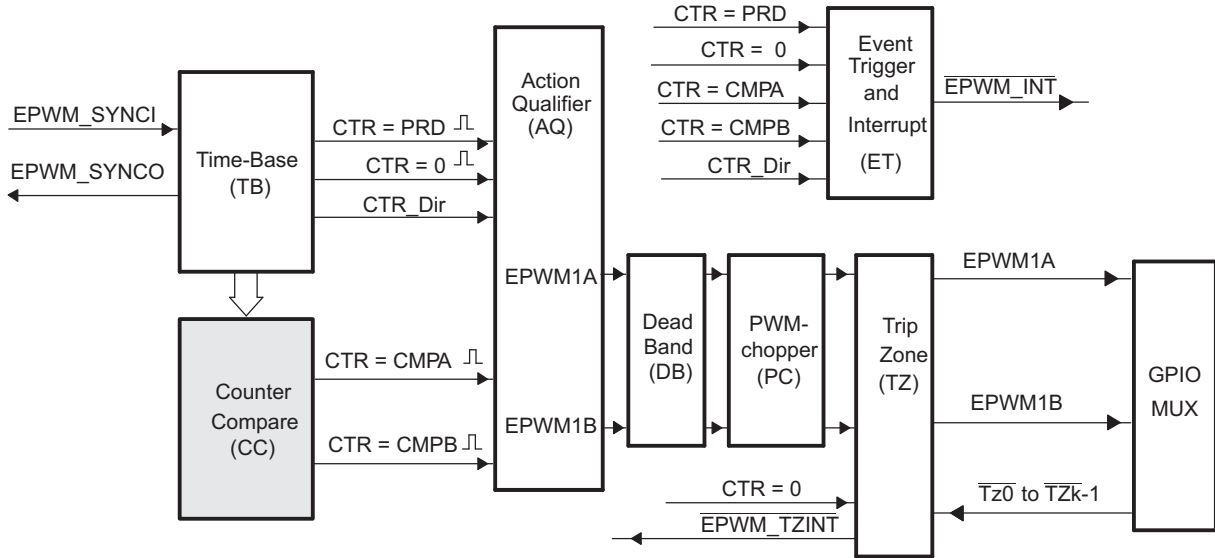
CTR = PRD
CTR = 0
CTR = CMPA
CTR = CMPB
CTR_Dir
Event Trigger and Interrupt (ET)
$\overline{\text{EPWM\_INT}}$

EPWM_SYNCI
EPWM_SYNCO
Time-Base (TB)
CTR = PRD
CTR = 0
CTR_Dir
Action Qualifier (AQ)
EPWM1A
EPWM1B

Counter Compare (CC)
CTR = CMPA
CTR = CMPB

Dead Band (DB)
PWM-chopper (PC)
Trip Zone (TZ)
EPWM1A
EPWM1B
GPIO MUX
CTR = 0
$\overline{\text{EPWM\_TZINT}}$
$\overline{\text{Tz0}}$ to $\overline{\text{TZk}}$-1